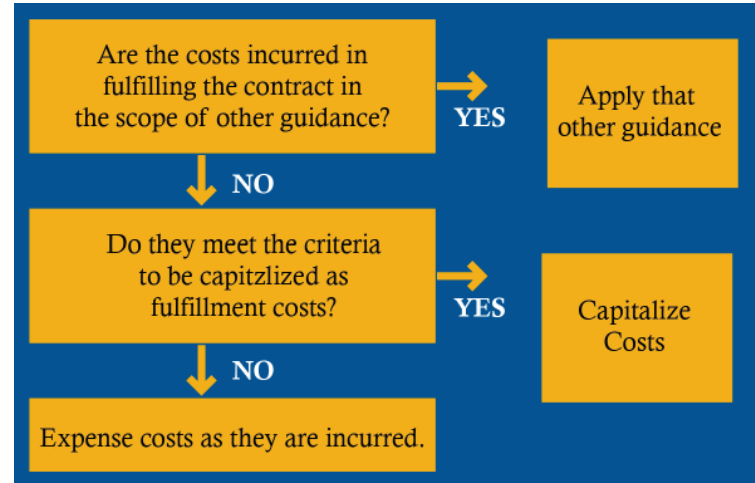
Are the costs incurred in fulfilling the contract in the scope of other guidance?

YES

Apply that other guidance

NO

Do they meet the criteria to be capitzlized as fulfillment costs?

YES

Capitalize Costs

NO

Expense costs as they are incurred.